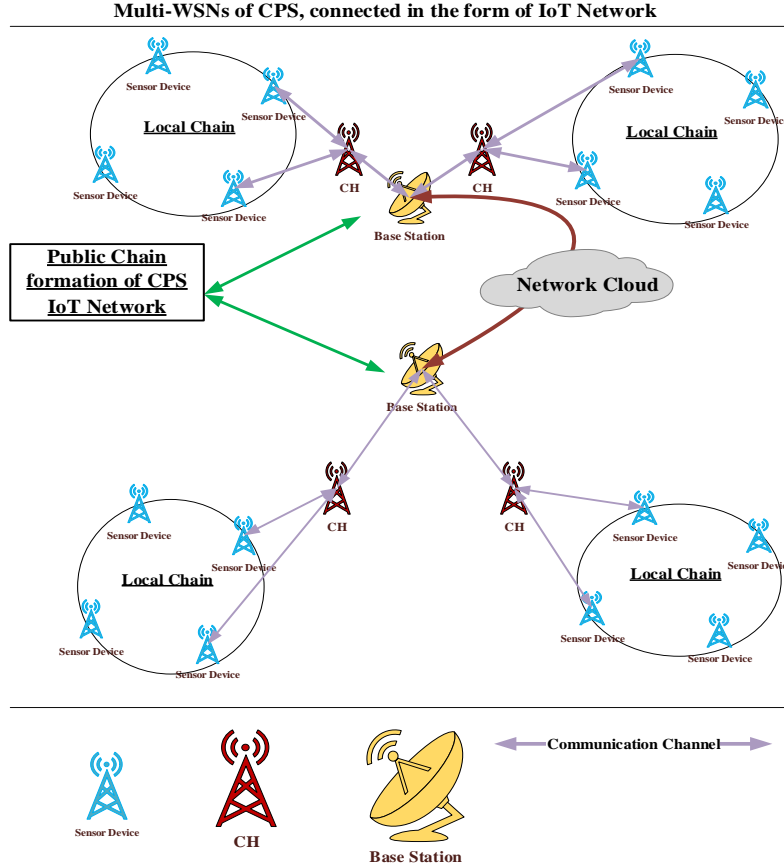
Multi-WSNs of CPS, connected in the form of IoT Network

Sensor Device
Sensor Device
Local Chain
Sensor Device
Sensor Device
CH
CH
Base Station
Sensor Device
Sensor Device
Local Chain
Sensor Device
Sensor Device

Public Chain formation of CPS IoT Network

Network Cloud

Base Station

CH
CH
Sensor Device
Sensor Device
Local Chain
Sensor Device
Sensor Device
Sensor Device
Sensor Device
Local Chain
Sensor Device
Sensor Device

Sensor Device
CH
Base Station
Communication Channel